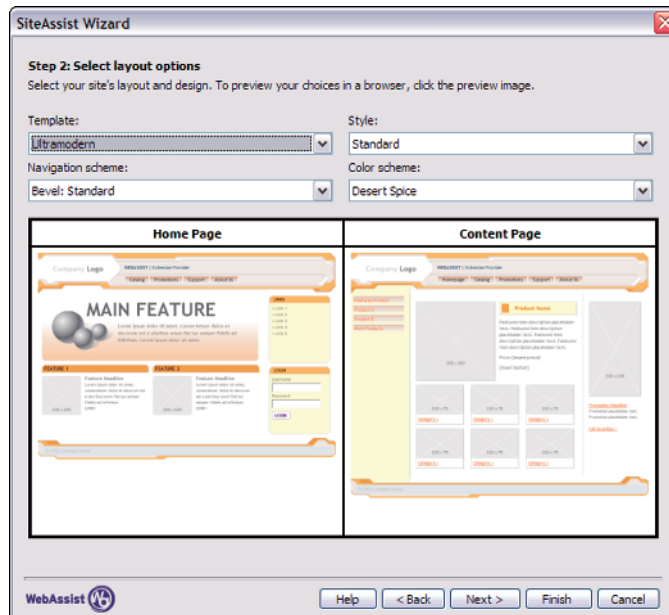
SiteAssist Wizard

Step 2: Select layout options
Select your site's layout and design. To preview your choices in a browser, click the preview image.

Template:
Ultramodern

Style:
Standard

Navigation scheme:
Bevel: Standard

Color scheme:
Desert Spice

| Home Page | Content Page |
|---|---|
| Company Logo WebAssist \| Extension Provider Catalog Promotions Support About Us MAIN FEATURE Lorem ipsum dolor sit amet, consectetuer adipiscing elit. FEATURE 1 Feature Headline FEATURE 2 Feature Headline LINKS LOGIN | Company Logo WebAssist \| Extension Provider Homepage Catalog Promotions Support About Us Product Name |

WebAssist

Help
< Back
Next >
Finish
Cancel